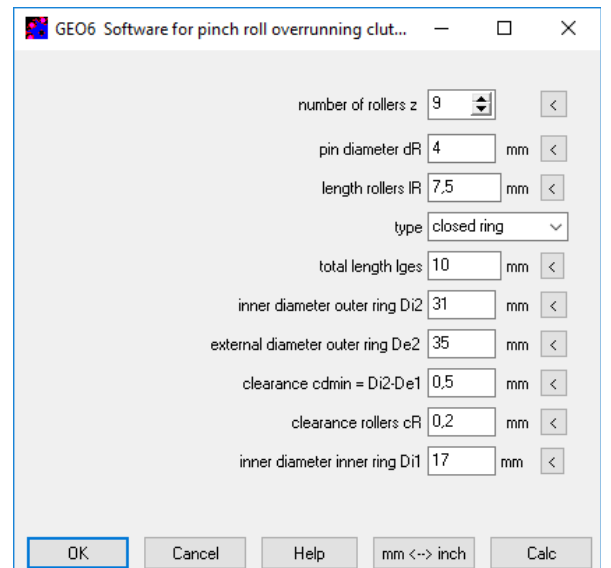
GEO6 Software for pinch roll overrunning clut...

number of rollers z 9 <

pin diameter dR 4 mm <

length rollers lR 7,5 mm <

type closed ring

total length lges 10 mm <

inner diameter outer ring Di2 31 mm <

external diameter outer ring De2 35 mm <

clearance cdmin = Di2-De1 0,5 mm <

clearance rollers cR 0,2 mm <

inner diameter inner ring Di1 17 mm <

OK Cancel Help mm <--> inch Calc